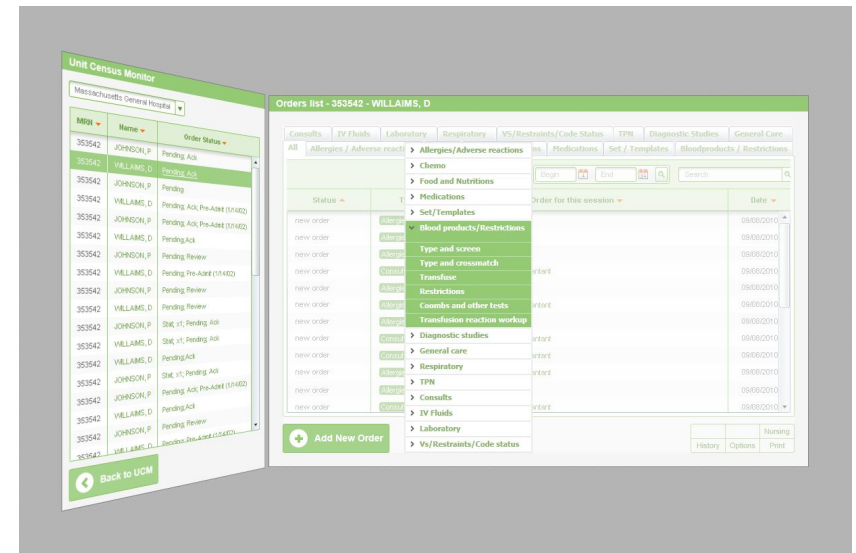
Unit Census Monitor

Massachusetts General Hospital

| MRN | Name | Order Status |
|---|---|---|
| 353542 | JOHNSON, P | Pending, Ack |
| 353542 | WILLAIMS, D | Pending, Ack |
| 353542 | JOHNSON, P | Pending |
| 353542 | JOHNSON, P | Pending, Ack, Pre-Admit (1/14/02) |
| 353542 | WILLAIMS, D | Pending, Ack, Pre-Admit (1/14/02) |
| 353542 | WILLAIMS, D | Pending,Ack |
| 353542 | JOHNSON, P | Pending, Review |
| 353542 | WILLAIMS, D | Pending, Pre-Admit (1/14/02) |
| 353542 | WILLAIMS, D | Pending, Review |
| 353542 | WILLAIMS, D | Pending, Review |
| 353542 | JOHNSON, P | Stat, x1, Pending, Ack |
| 353542 | WILLAIMS, D | Stat, x1, Pending, Ack |
| 353542 | WILLAIMS, D | Pending,Ack |
| 353542 | JOHNSON, P | Stat, x1, Pending, Ack |
| 353542 | JOHNSON, P | Pending, Ack, Pre-Admit (1/14/02) |
| 353542 | WILLAIMS, D | Pending,Ack |
| 353542 | JOHNSON, P | Pending, Review |
| 353542 | WILLAIMS, D | Pending, Pre-Admit (1/14/02) |

Back to UCM

Orders list - 353542 - WILLAIMS, D

Consults | IV Fluids | Laboratory | Respiratory | VS/Restraints/Code Status | TPN | Diagnostic Studies | General Care

All | Allergies / Adverse reacti | ns | Medications | Set / Templates | Bloodproducts / Restrictions

Begin | End | Search

Status | T | Order for this session | Date

new order | Allergi | | 09/08/2010
new order | Allergi | | 09/08/2010
new order | Allergi | | 09/08/2010
new order | Allergi | | 09/08/2010
new order | Consu | ntant | 09/08/2010
new order | Allergi | | 09/08/2010
new order | Allergi | ntant | 09/08/2010
new order | Allergi | | 09/08/2010
new order | Consu | ntant | 09/08/2010
new order | Consu | ntant | 09/08/2010
new order | Allergi | ntant | 09/08/2010
new order | Allergi | | 09/08/2010
new order | Consu | ntant | 09/08/2010

> Allergies/Adverse reactions
> Chemo
> Food and Nutritions
> Medications
> Set/Templates
Blood products/Restrictions
Type and screen
Type and crossmatch
Transfuse
Restrictions
Coombs and other tests
Transfusion reaction workup
> Diagnostic studies
> General care
> Respiratory
> TPN
> Consults
> IV Fluids
> Laboratory
> Vs/Restraints/Code status

Add New Order

History | Options | Nursing Print